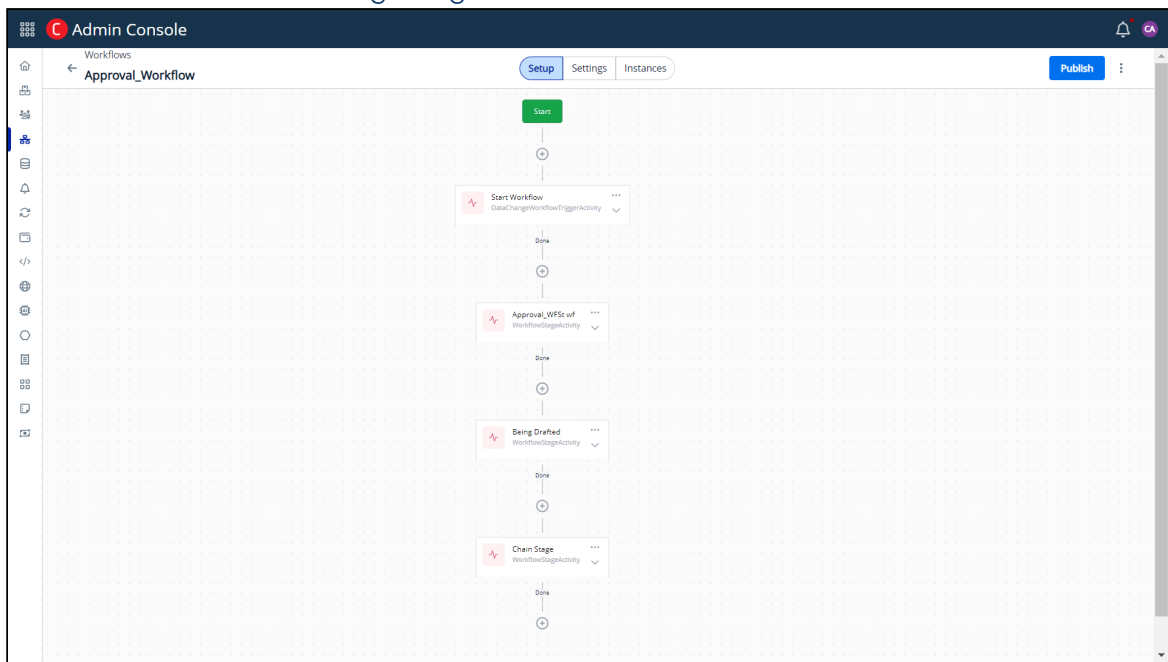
C Admin Console

CA

Workflows
Approval_Workflow

Setup Settings Instances

Publish

Start

Start Workflow
DataChangeWorkflowTriggerActivity

Done

Approval_WFSt wf
WorkflowStageActivity

Done

Being Drafted
WorkflowStageActivity

Done

Chain Stage
WorkflowStageActivity

Done